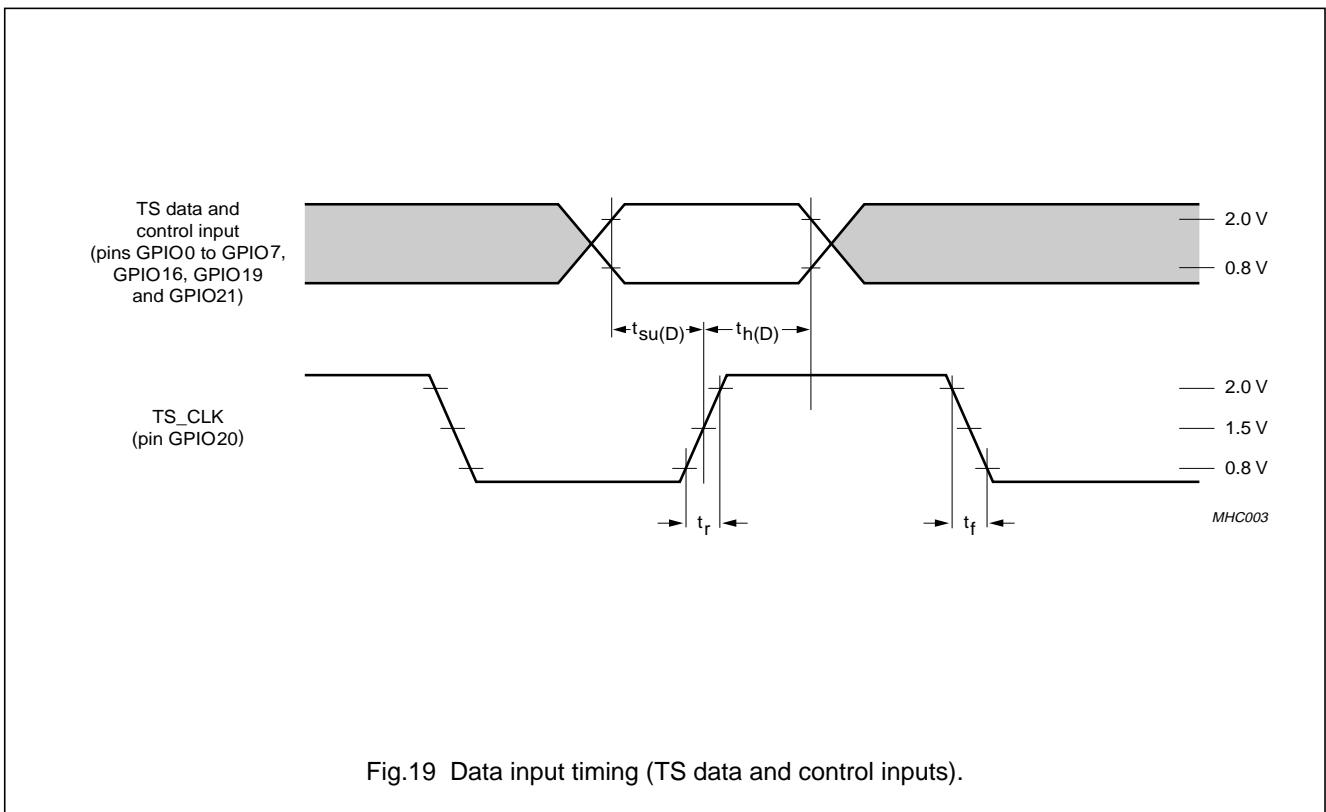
TS data and control input (pins GPIO0 to GPIO7, GPIO16, GPIO19 and GPIO21)

2.0 V
0.8 V

$t_{su(D)}$
$t_{h(D)}$

TS_CLK (pin GPIO20)

2.0 V
1.5 V
0.8 V

$t_r$
$t_f$

MHC003

Fig.19 Data input timing (TS data and control inputs).